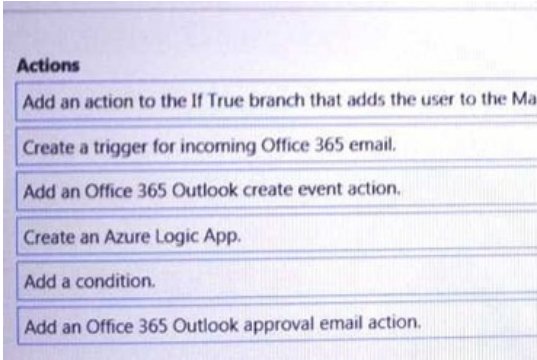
Actions

Add an action to the If True branch that adds the user to the Ma

Create a trigger for incoming Office 365 email.

Add an Office 365 Outlook create event action.

Create an Azure Logic App.

Add a condition.

Add an Office 365 Outlook approval email action.